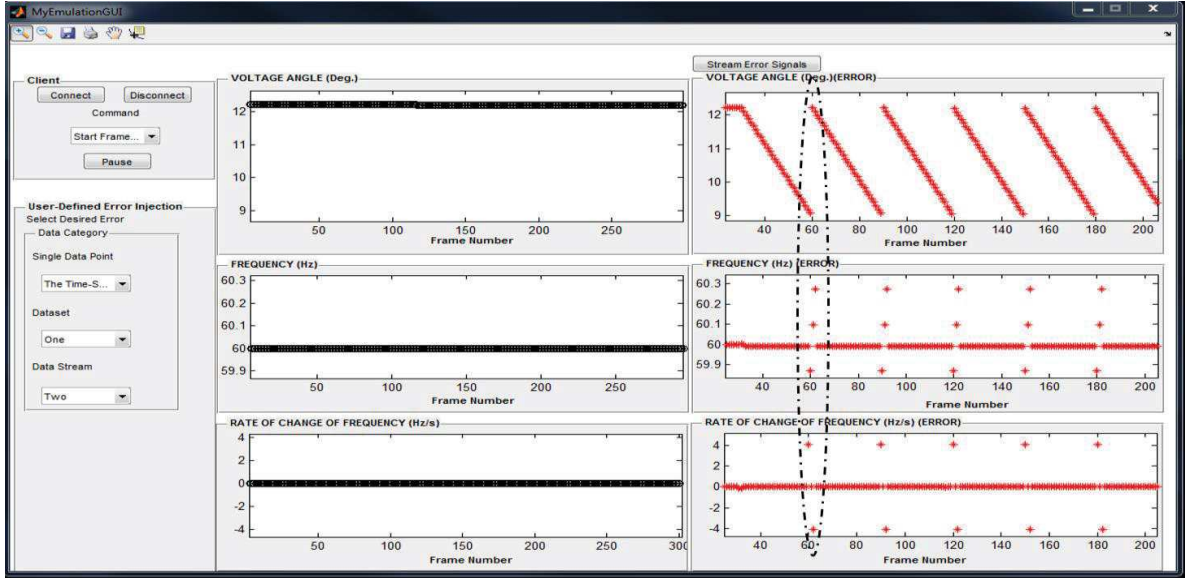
MyEmulationGUI

Client
Connect
Disconnect
Command
Start Frame...
Pause

User-Defined Error Injection
Select Desired Error
Data Category
Single Data Point
The Time-S...
Dataset
One
Data Stream
Two

Stream Error Signals

VOLTAGE ANGLE (Deg.)
12
11
10
9
50 100 150 200 250
Frame Number

VOLTAGE ANGLE (Deg.)(ERROR)
12
11
10
9
40 60 80 100 120 140 160 180 200
Frame Number

FREQUENCY (Hz)
60.3
60.2
60.1
60
59.9
50 100 150 200 250
Frame Number

FREQUENCY (Hz) (ERROR)
60.3
60.2
60.1
60
59.9
40 60 80 100 120 140 160 180 200
Frame Number

RATE OF CHANGE OF FREQUENCY (Hz/s)
4
2
0
-2
-4
50 100 150 200 250 300
Frame Number

RATE OF CHANGE OF FREQUENCY (Hz/s) (ERROR)
4
2
0
-2
-4
40 60 80 100 120 140 160 180 200
Frame Number